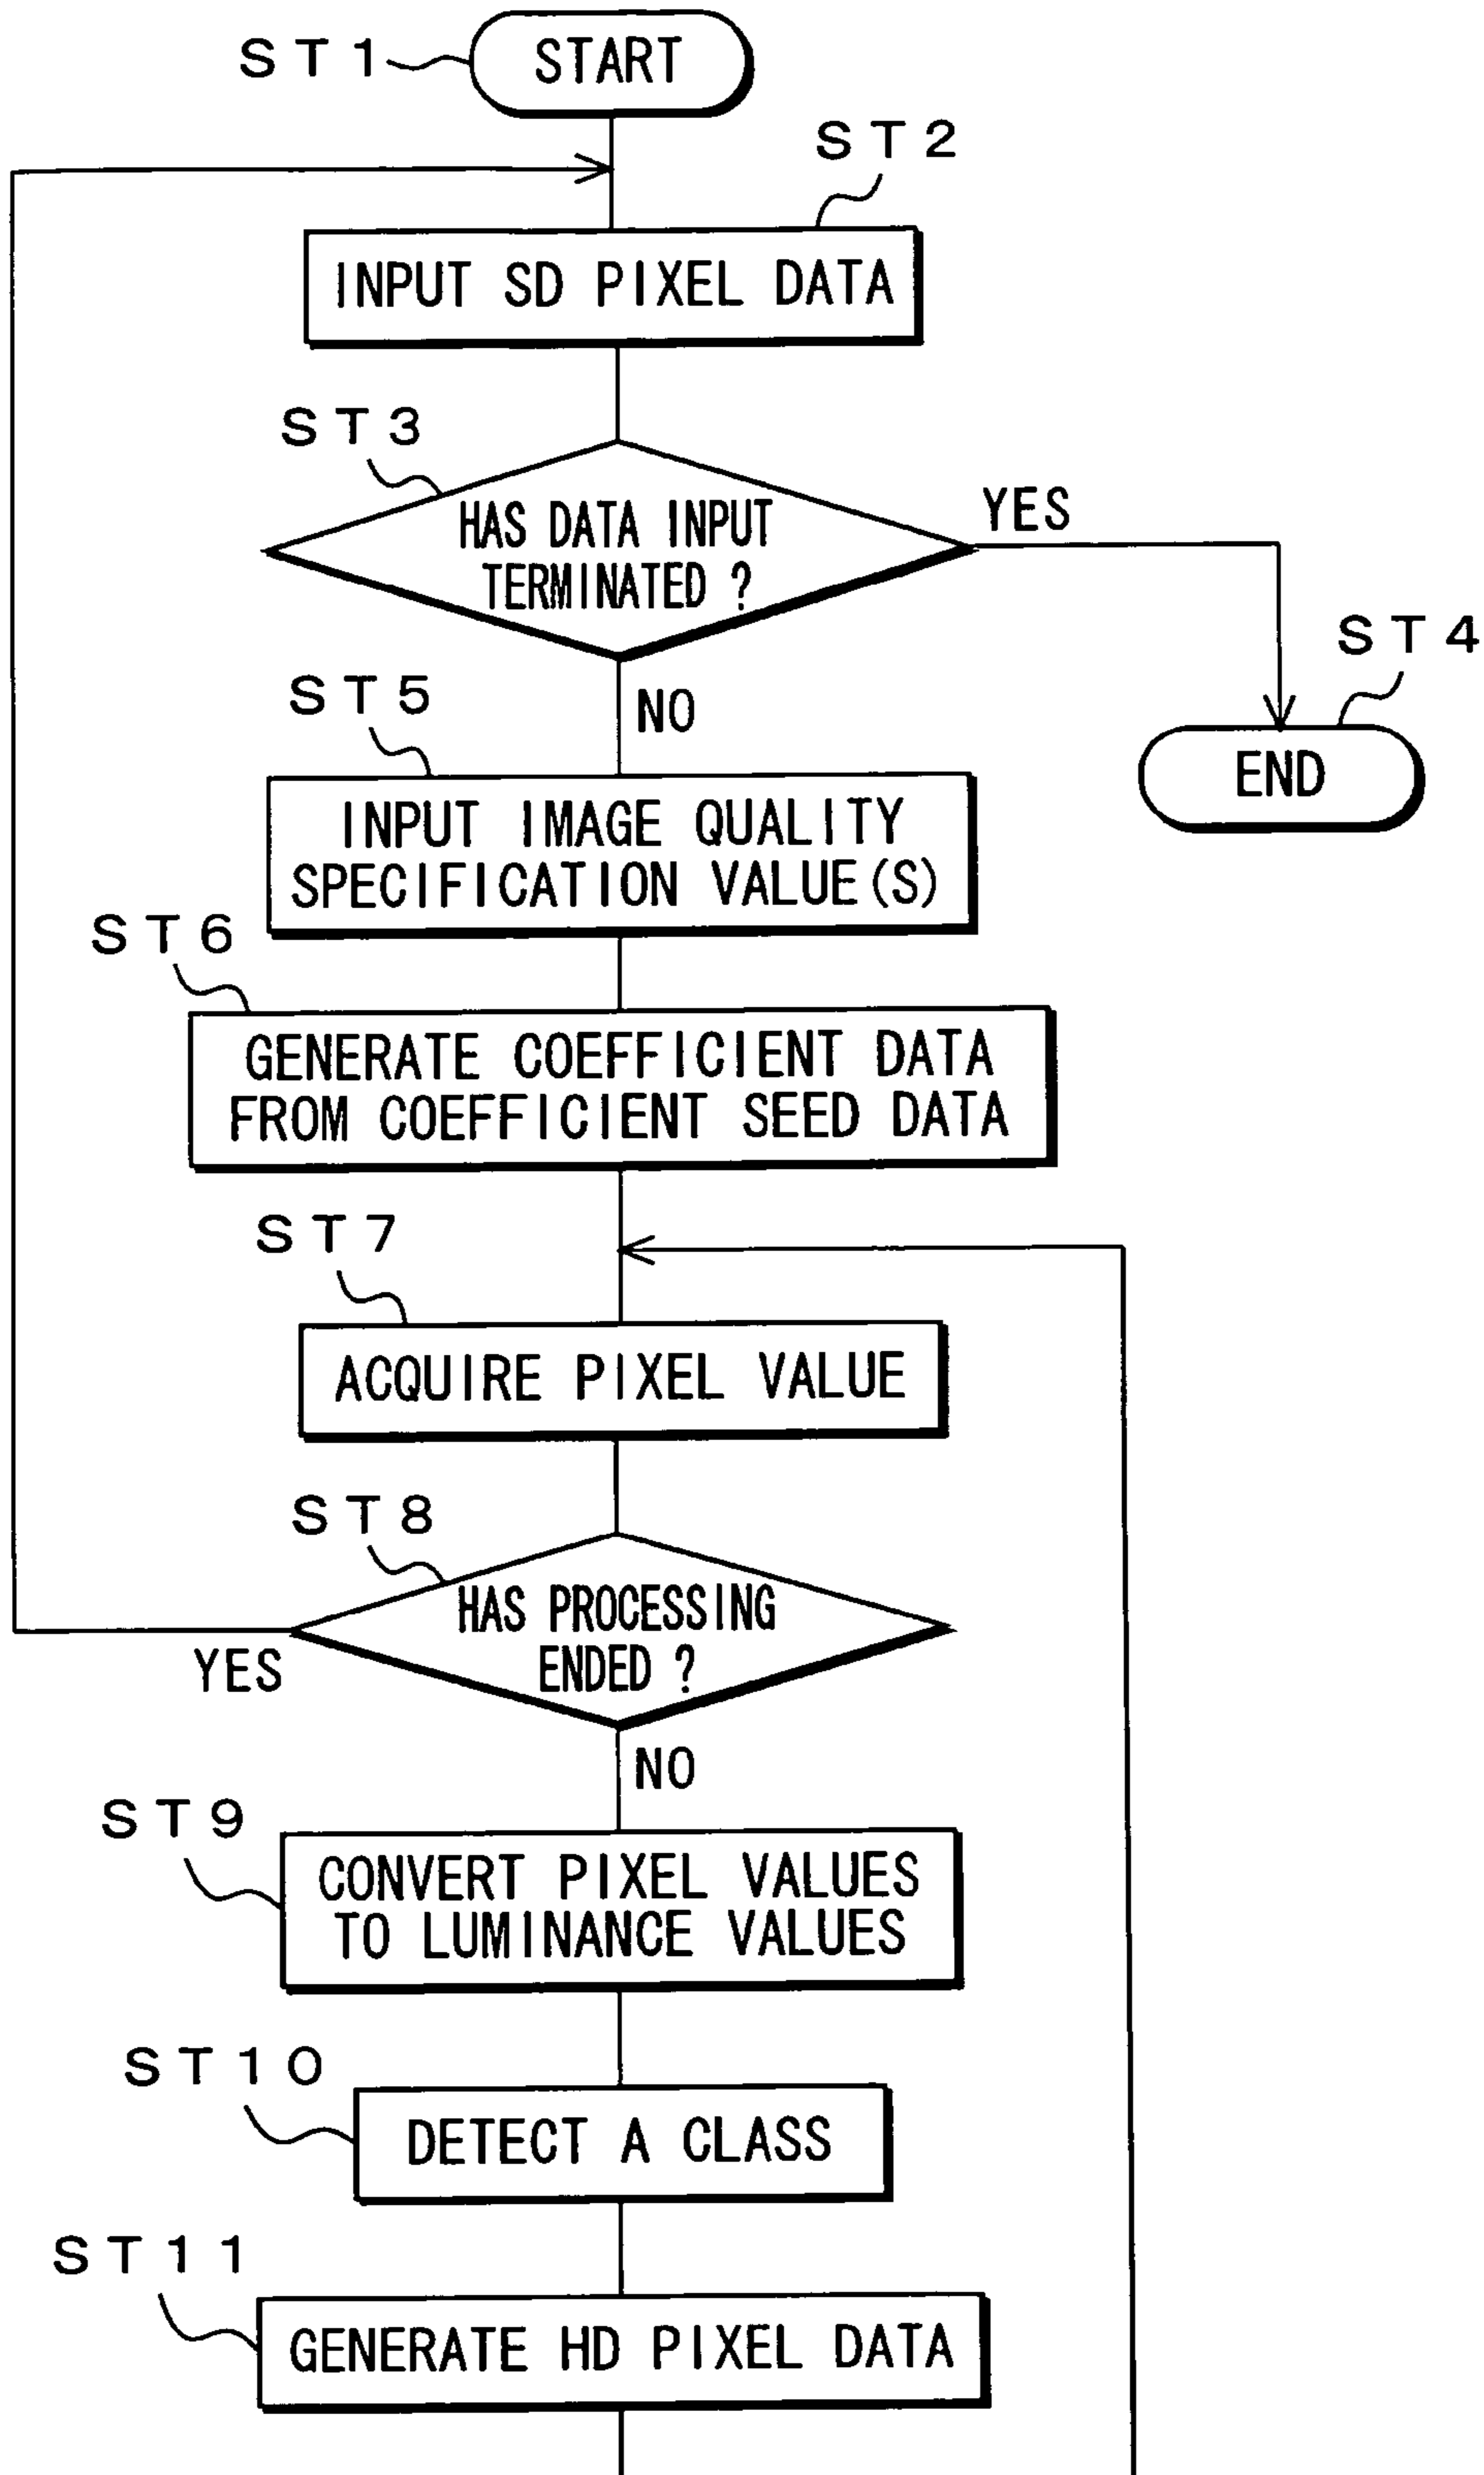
ST1
START

ST2
INPUT SD PIXEL DATA

ST3
HAS DATA INPUT TERMINATED ?
YES
ST4
END
NO

ST5
INPUT IMAGE QUALITY SPECIFICATION VALUE(S)

ST6
GENERATE COEFFICIENT DATA FROM COEFFICIENT SEED DATA

ST7
ACQUIRE PIXEL VALUE

ST8
HAS PROCESSING ENDED ?
YES
NO

ST9
CONVERT PIXEL VALUES TO LUMINANCE VALUES

ST10
DETECT A CLASS

ST11
GENERATE HD PIXEL DATA